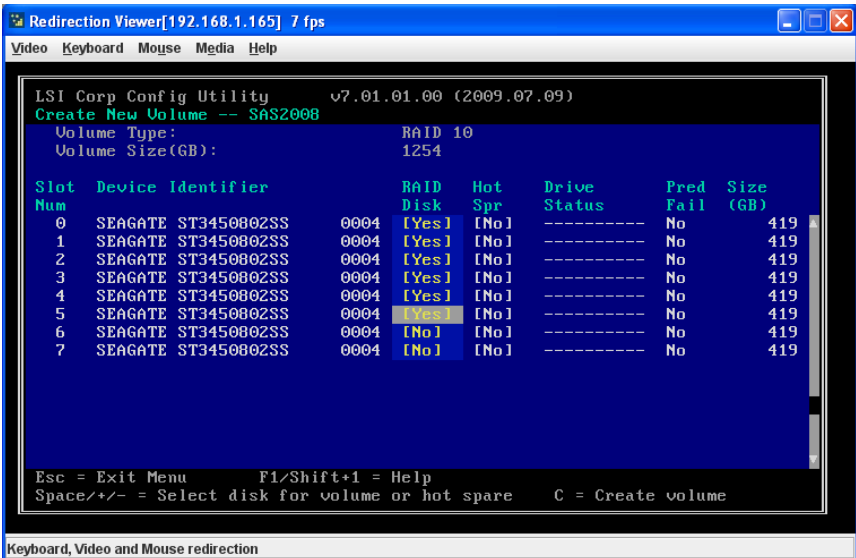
Redirection Viewer[192.168.1.165] 7 fps

Video Keyboard Mouse Media Help

LSI Corp Config Utility v7.01.01.00 (2009.07.09)
Create New Volume -- SAS2008
Volume Type: RAID 10
Volume Size(GB): 1254

| Slot Num | Device Identifier | | RAID Disk | Hot Spr | Drive Status | Pred Fail | Size (GB) |
|---|---|---|---|---|---|---|---|
| 0 | SEAGATE ST3450802SS | 0004 | [Yes] | [No] | ---------- | No | 419 |
| 1 | SEAGATE ST3450802SS | 0004 | [Yes] | [No] | ---------- | No | 419 |
| 2 | SEAGATE ST3450802SS | 0004 | [Yes] | [No] | ---------- | No | 419 |
| 3 | SEAGATE ST3450802SS | 0004 | [Yes] | [No] | ---------- | No | 419 |
| 4 | SEAGATE ST3450802SS | 0004 | [Yes] | [No] | ---------- | No | 419 |
| 5 | SEAGATE ST3450802SS | 0004 | [Yes] | [No] | ---------- | No | 419 |
| 6 | SEAGATE ST3450802SS | 0004 | [No] | [No] | ---------- | No | 419 |
| 7 | SEAGATE ST3450802SS | 0004 | [No] | [No] | ---------- | No | 419 |

Esc = Exit Menu F1/Shift+1 = Help
Space/+/- = Select disk for volume or hot spare C = Create volume

Keyboard, Video and Mouse redirection